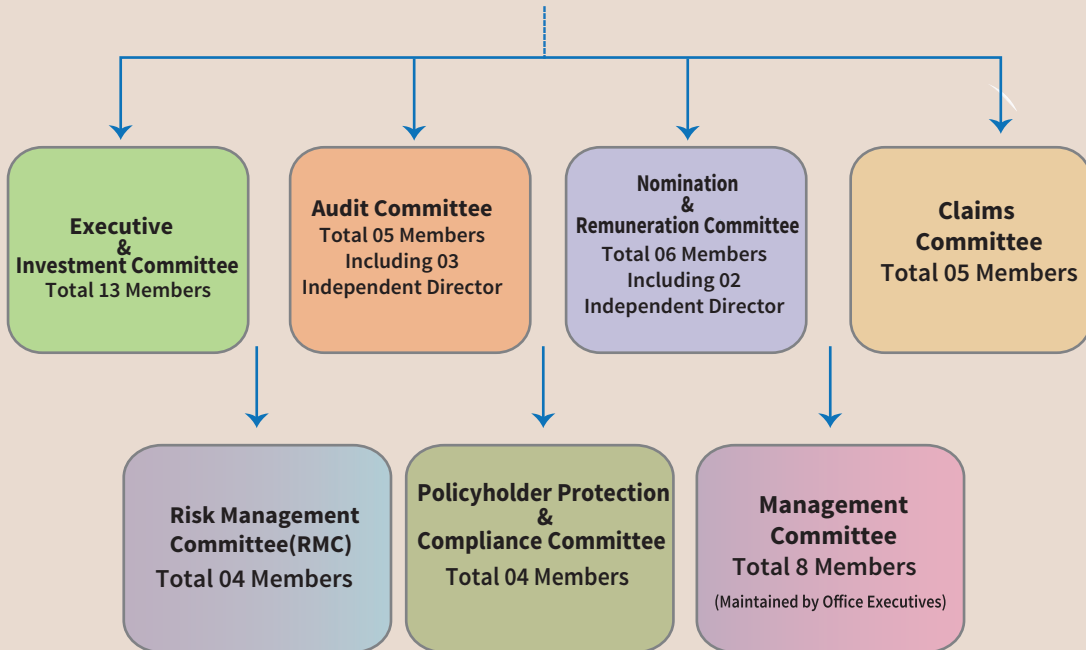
Executive
&
Investment Committee
Total 13 Members

Audit Committee
Total 05 Members
Including 03
Independent Director

Nomination
&
Remuneration Committee
Total 06 Members
Including 02
Independent Director

Claims
Committee
Total 05 Members

Risk Management
Committee(RMC)
Total 04 Members

Policyholder Protection
&
Compliance Committee
Total 04 Members

Management
Committee
Total 8 Members
(Maintained by Office Executives)